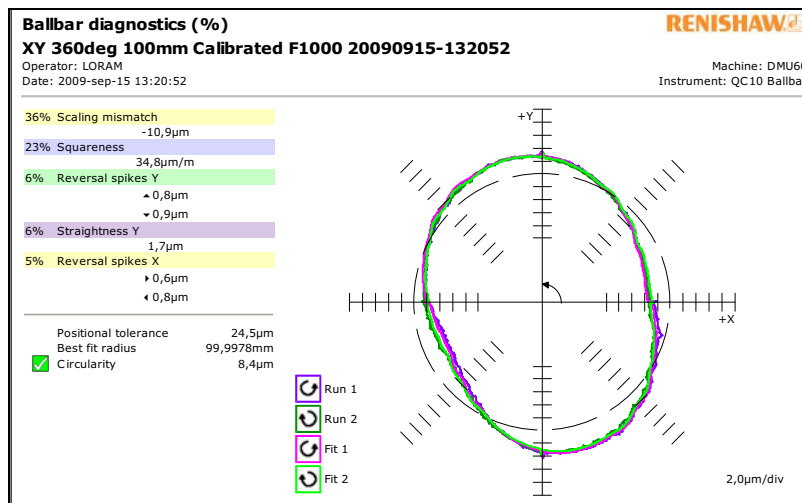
Ballbar diagnostics (%)
XY 360deg 100mm Calibrated F1000 20090915-132052
Operator: LORAM
Date: 2009-sep-15 13:20:52

RENISHAW
Machine: DMU6
Instrument: QC10 Ballba

36% Scaling mismatch
-10,9µm
23% Squareness
34,8µm/m
6% Reversal spikes Y
▲0,8µm
▼0,9µm
6% Straightness Y
1,7µm
5% Reversal spikes X
▸0,6µm
◂0,8µm

Positional tolerance 24,5µm
Best fit radius 99,9978mm
Circularity 8,4µm

+Y
+X

Run 1
Run 2
Fit 1
Fit 2

2,0µm/div